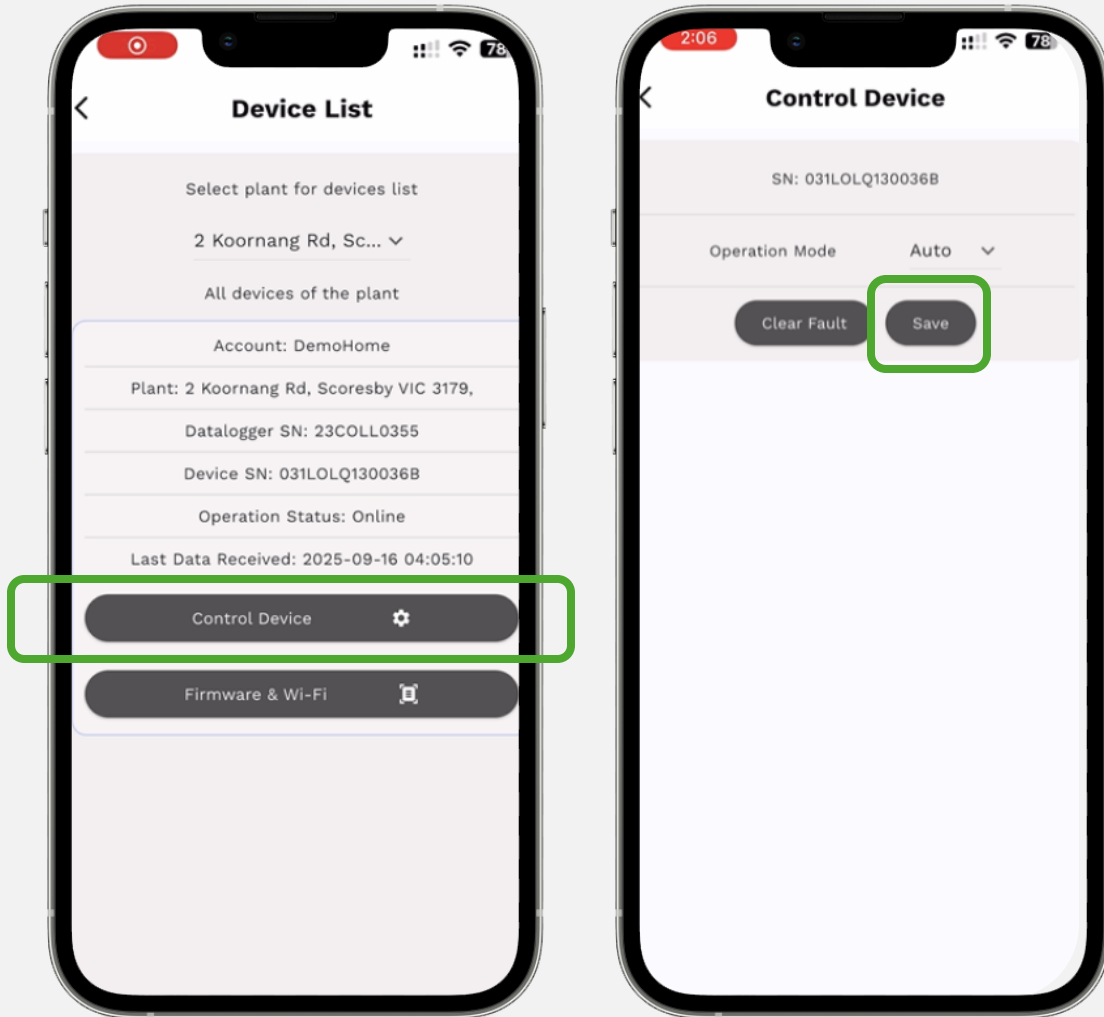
78

Device List

Select plant for devices list

2 Koornang Rd, Sc...

All devices of the plant

Account: DemoHome

Plant: 2 Koornang Rd, Scoresby VIC 3179,

Datalogger SN: 23COLL0355

Device SN: 031LOLQ130036B

Operation Status: Online

Last Data Received: 2025-09-16 04:05:10

Control Device

Firmware & Wi-Fi

2:06

78

Control Device

SN: 031LOLQ130036B

Operation Mode Auto

Clear Fault

Save